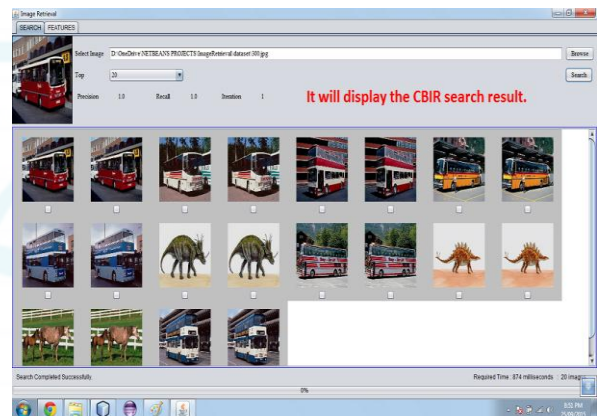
Image Retrieval

SEARCH FEATURES

Select Image D:\OneDrive\NETBEANS PROJECTS\ImageRetrieval\dataset\300.jpg

Browse

Top 20

Search

Precision 1.0 Recall 1.0 Iteration 1

It will display the CBIR search result.

Search Completed Successfully

Required Time : 874 milliseconds 20 images

0%

8:52 PM